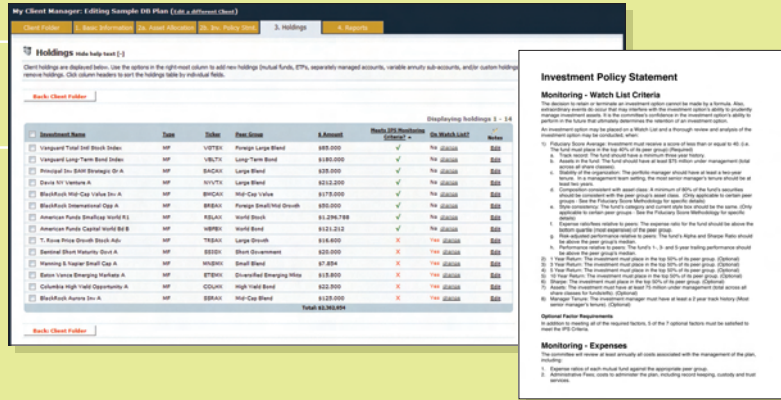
My Client Manager: Editing Sample DB Plan (Edit a different Client)

Client Folder | 1. Basic Information | 2a. Asset Allocation | 2b. Inv. Policy Stmt | 3. Holdings | 4. Reports

Holdings Hide help text [-]

Client holdings are displayed below. Use the options in the right-most column to add new holdings (mutual funds, ETFs, separately managed accounts, variable annuity sub-accounts, and/or custom holdings) or remove holdings. Click column headers to sort the holdings table by individual fields.

Back: Client Folder

Displaying holdings 1 - 14

| | Investment Name | Type | Ticker | Peer Group | $ Amount | Meets IPS Monitoring Criteria? | On Watch List? | Notes |
|---|---|---|---|---|---|---|---|---|
| | Vanguard Total Intl Stock Index | MF | VGTSX | Foreign Large Blend | $65,000 | ✓ | No change | Edit |
| | Vanguard Long-Term Bond Index | MF | VBLTX | Long-Term Bond | $180,000 | ✓ | No change | Edit |
| | Principal Inv SAM Strategic Gr A | MF | SACAX | Large Blend | $35,000 | ✓ | No change | Edit |
| | Davis NY Venture A | MF | NYVTX | Large Blend | $212,200 | ✓ | No change | Edit |
| | BlackRock Mid-Cap Value Inv A | MF | BMCAX | Mid-Cap Value | $175,000 | ✓ | No change | Edit |
| | BlackRock International Opp A | MF | BREAX | Foreign Small/Mid Growth | $50,000 | ✓ | No change | Edit |
| | American Funds Smallcap World A | MF | SMCWX | World Stock | $1,296,788 | ✓ | No change | Edit |
| | American Funds Capital World Bd A | MF | WBFFX | World Bond | $121,212 | ✓ | No change | Edit |
| | T. Rowe Price Growth Stock Adv | MF | TRSAX | Large Growth | $18,600 | ✗ | Yes change | Edit |
| | Sentinel Short Maturity Govt A | MF | SSIGX | Short Government | $25,000 | ✗ | No change | Edit |
| | Manning & Napier Small Cap A | MF | MNSMX | Small Blend | $7,854 | ✗ | No change | Edit |
| | Eaton Vance Emerging Markets A | MF | ETEMX | Diversified Emerging Mkts | $15,000 | ✗ | No change | Edit |
| | Columbia High Yield Opportunity A | MF | COLHX | High Yield Bond | $22,500 | ✗ | Yes change | Edit |
| | BlackRock Aurora Inv A | MF | SSRAX | Mid-Cap Blend | $125,000 | ✗ | No change | Edit |
| | | | | | Total: $2,363,954 | | | |

Back: Client Folder

Investment Policy Statement

Monitoring - Watch List Criteria

The decision to retain or terminate an investment option cannot be made by a formula. Also, extraordinary events do occur that may interfere with the investment option's ability to prudently manage investment assets. It is the committee's confidence in the investment option's ability to perform in the future that ultimately determines the retention of an investment option.

An investment option may be placed on a Watch List and a thorough review and analysis of the investment option may be conducted, when:

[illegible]

Optional Factor Requirements
In addition to meeting all of the required factors, 5 of the 7 optional factors must be satisfied to meet the IPS Criteria.

Monitoring - Expenses

The committee will review at least annually all costs associated with the management of the plan, including:

1. Expense ratios of each mutual fund against the appropriate peer group.
2. Administrative Fees; costs to administer the plan, including record keeping, custody and trust services.